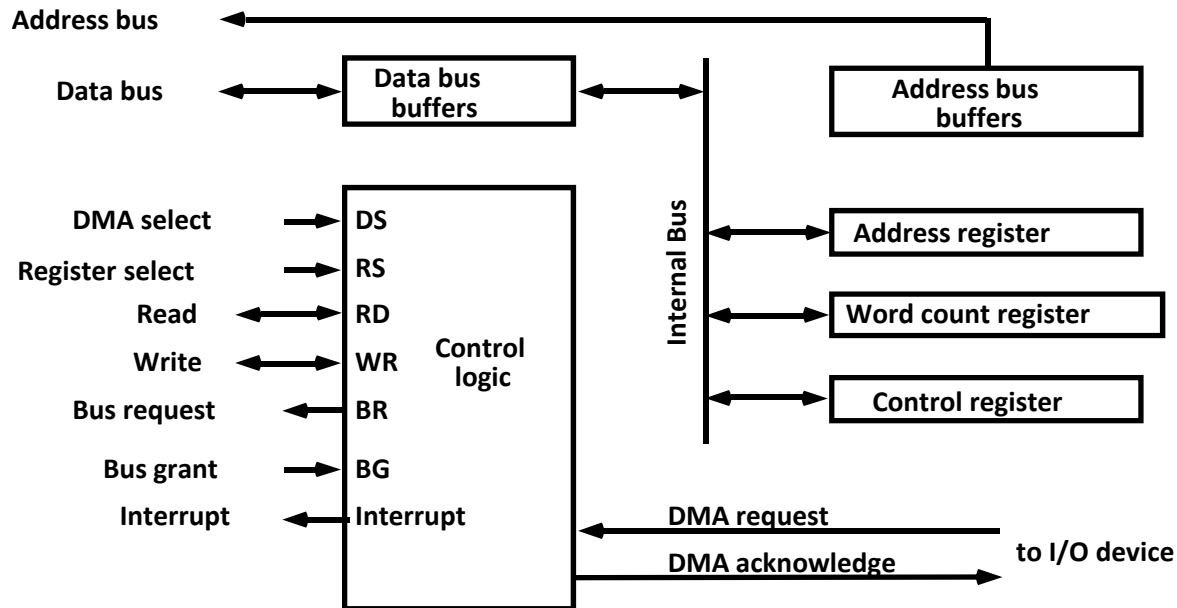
Address bus

Data bus

Data bus buffers

Address bus buffers

Internal Bus

DMA select
Register select
Read
Write
Bus request
Bus grant
Interrupt

DS
RS
RD
WR
BR
BG
Interrupt

Control logic

Address register

Word count register

Control register

DMA request

DMA acknowledge

to I/O device